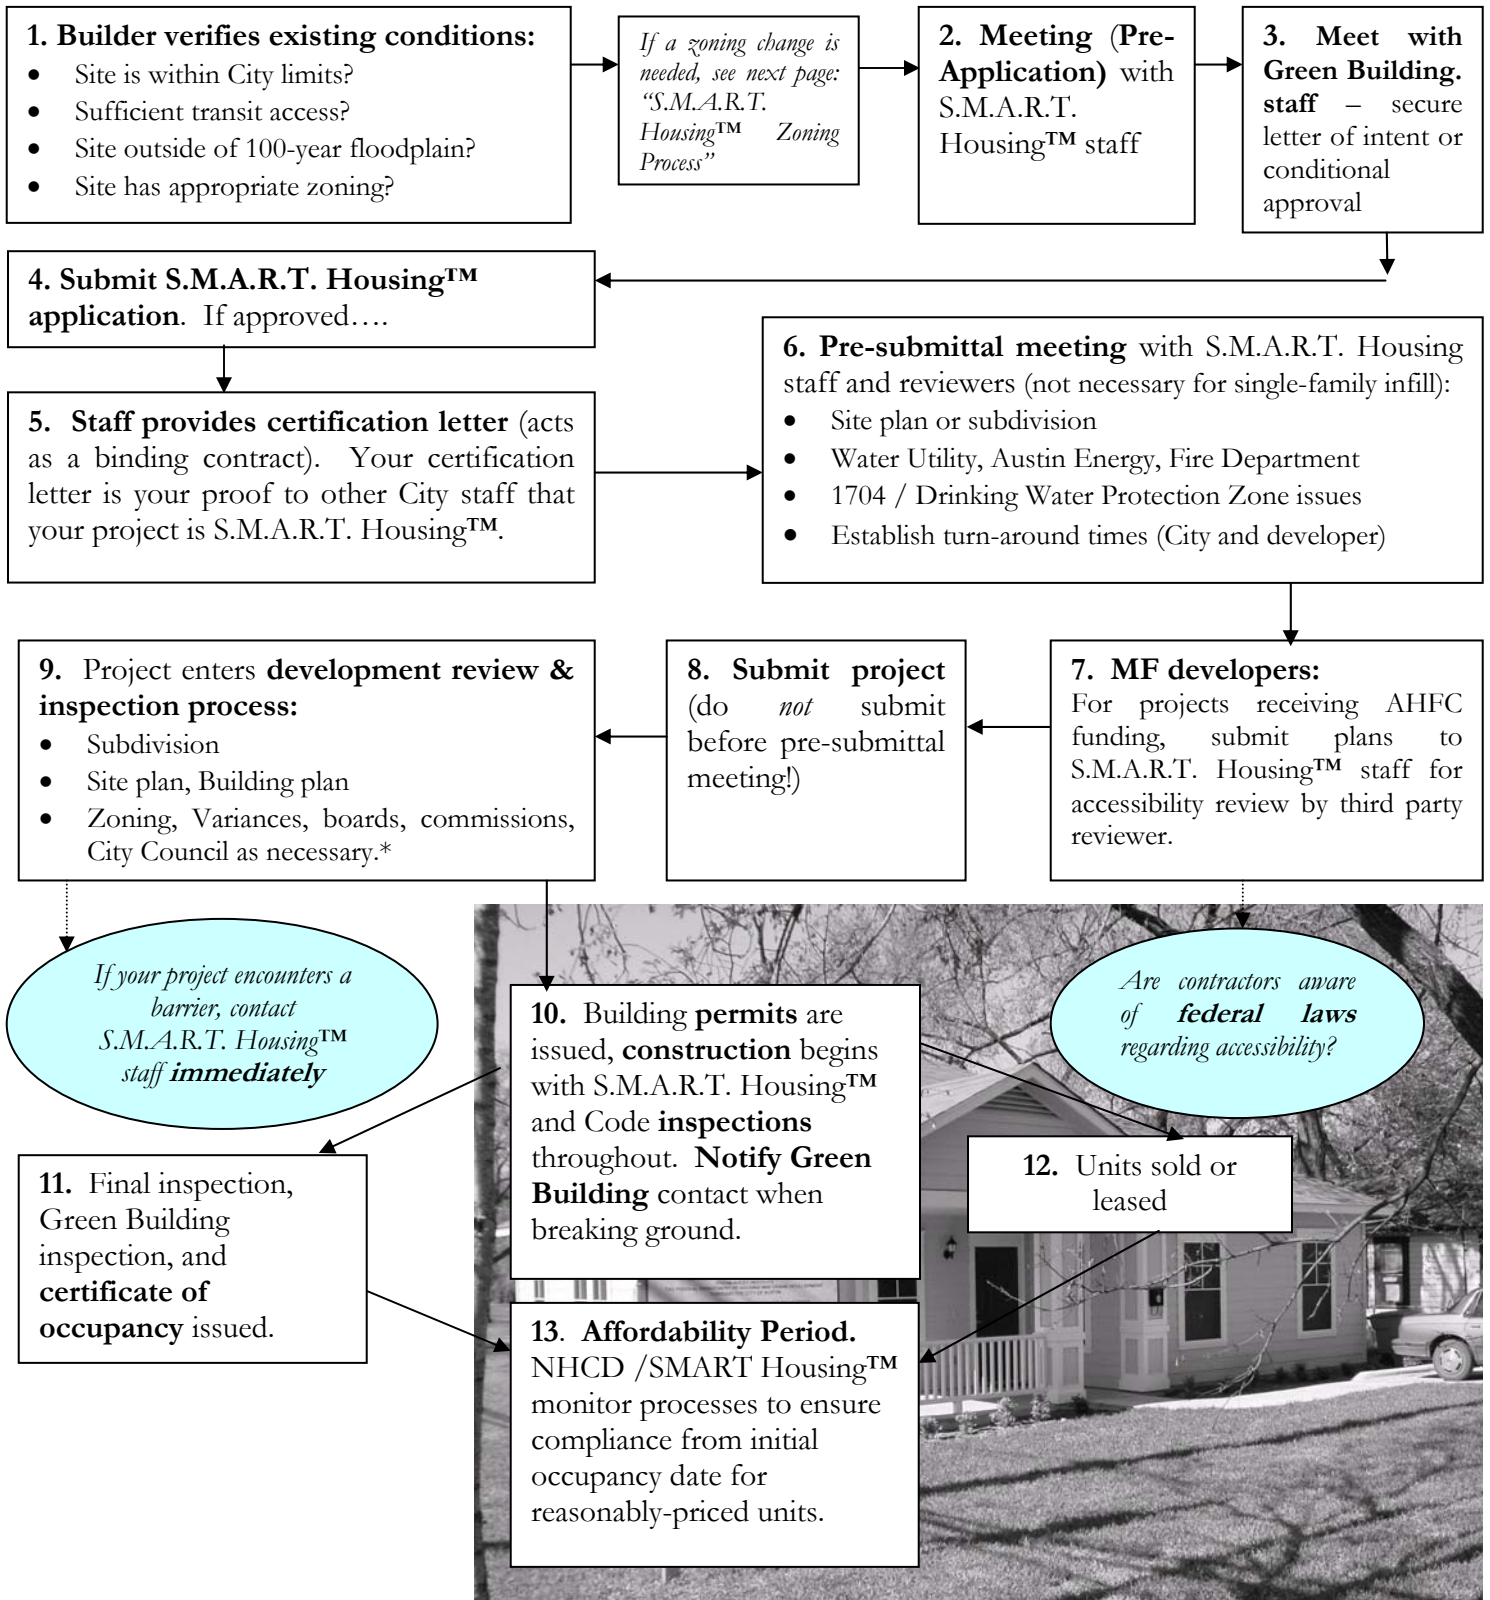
1. Builder verifies existing conditions:
- Site is within City limits?
- Sufficient transit access?
- Site outside of 100-year floodplain?
- Site has appropriate zoning?

If a zoning change is needed, see next page: "S.M.A.R.T. Housing™ Zoning Process"

2. Meeting (Pre-Application) with S.M.A.R.T. Housing™ staff

3. Meet with Green Building. staff – secure letter of intent or conditional approval

4. Submit S.M.A.R.T. Housing™ application. If approved….

5. Staff provides certification letter (acts as a binding contract). Your certification letter is your proof to other City staff that your project is S.M.A.R.T. Housing™.

6. Pre-submittal meeting with S.M.A.R.T. Housing staff and reviewers (not necessary for single-family infill):
- Site plan or subdivision
- Water Utility, Austin Energy, Fire Department
- 1704 / Drinking Water Protection Zone issues
- Establish turn-around times (City and developer)

9. Project enters development review & inspection process:
- Subdivision
- Site plan, Building plan
- Zoning, Variances, boards, commissions, City Council as necessary.*

8. Submit project (do not submit before pre-submittal meeting!)

7. MF developers:
For projects receiving AHFC funding, submit plans to S.M.A.R.T. Housing™ staff for accessibility review by third party reviewer.

If your project encounters a barrier, contact S.M.A.R.T. Housing™ staff immediately

10. Building permits are issued, construction begins with S.M.A.R.T. Housing™ and Code inspections throughout. Notify Green Building contact when breaking ground.

Are contractors aware of federal laws regarding accessibility?

11. Final inspection, Green Building inspection, and certificate of occupancy issued.

12. Units sold or leased

13. Affordability Period. NHCD /SMART Housing™ monitor processes to ensure compliance from initial occupancy date for reasonably-priced units.